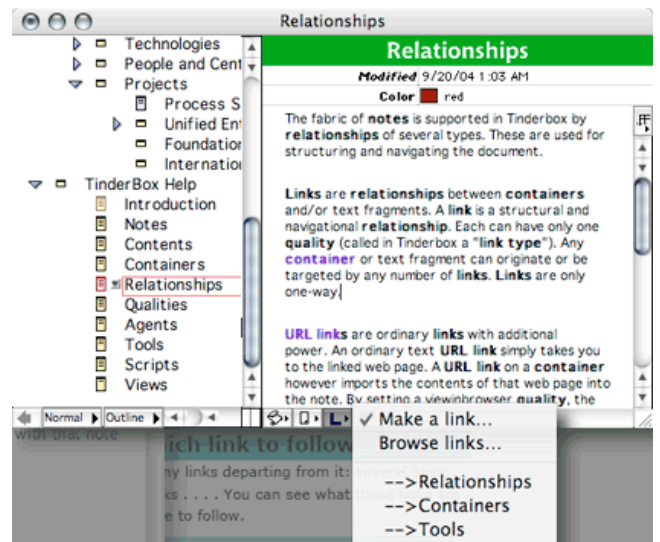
Relationships

Technologies
People and Cent
Projects
Process S
Unified Ent
Foundation
Internation
TinderBox Help
Introduction
Notes
Contents
Containers
Relationships
Qualities
Agents
Tools
Scripts
Views

Relationships

Modified 9/20/04 1:03 AM

Color red

The fabric of notes is supported in Tinderbox by relationships of several types. These are used for structuring and navigating the document.

Links are relationships between containers and/or text fragments. A link is a structural and navigational relationship. Each can have only one quality (called in Tinderbox a "link type"). Any container or text fragment can originate or be targeted by any number of links. Links are only one-way.

URL links are ordinary links with additional power. An ordinary text URL link simply takes you to the linked web page. A URL link on a container however imports the contents of that web page into the note. By setting a viewbrowser quality, the

Normal Outline

with that note
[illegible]ich link to follow
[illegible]y links departing from it: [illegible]
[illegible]ks . . . . You can see what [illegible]
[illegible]e to follow.

✓ Make a link...
Browse links...
-->Relationships
-->Containers
-->Tools